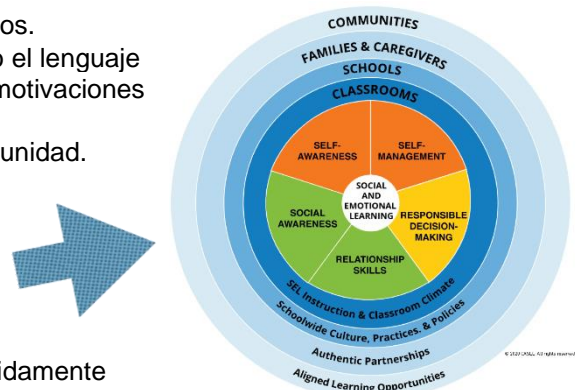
os.
o el lenguaje
motivaciones

unidad.

idamente

COMMUNITIES
FAMILIES & CAREGIVERS
SCHOOLS
CLASSROOMS

SELF-AWARENESS
SELF-MANAGEMENT
SOCIAL AND EMOTIONAL LEARNING
SOCIAL AWARENESS
RESPONSIBLE DECISION-MAKING
RELATIONSHIP SKILLS

SEL Instruction & Classroom Climate
Schoolwide Culture, Practices, & Policies
Authentic Partnerships
Aligned Learning Opportunities

© 2020 CASEL. All rights reserved.